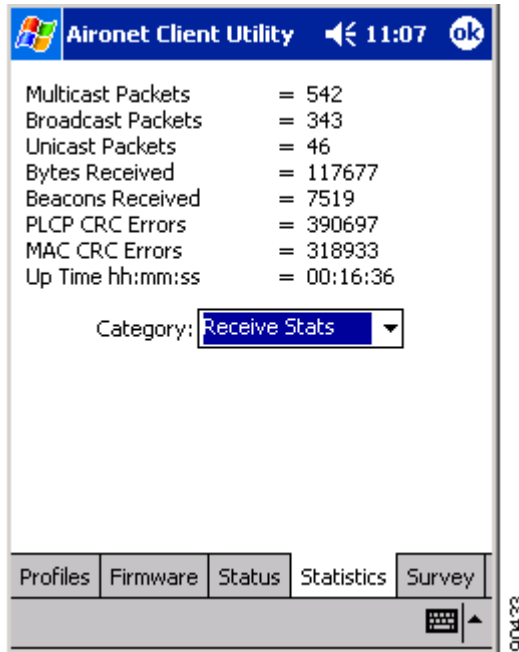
Aironet Client Utility 11:07 ok

Multicast Packets = 542
Broadcast Packets = 343
Unicast Packets = 46
Bytes Received = 117677
Beacons Received = 7519
PLCP CRC Errors = 390697
MAC CRC Errors = 318933
Up Time hh:mm:ss = 00:16:36

Category: Receive Stats

Profiles Firmware Status Statistics Survey

90433